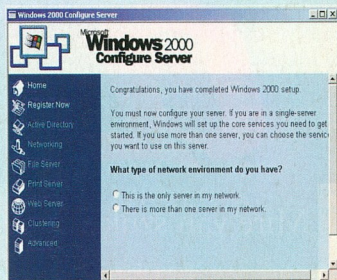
Windows 2000 Configure Server

Microsoft Windows 2000 Configure Server

Home
Register Now
Active Directory
Networking
File Server
Print Server
Web Server
Clustering
Advanced

Congratulations, you have completed Windows 2000 setup.

You must now configure your server. If you are in a single-server environment, Windows will set up the core services you need to get started. If you use more than one server, you can choose the servic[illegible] you want to use on this server.

What type of network environment do you have?

This is the only server in my network.
There is more than one server in my network.